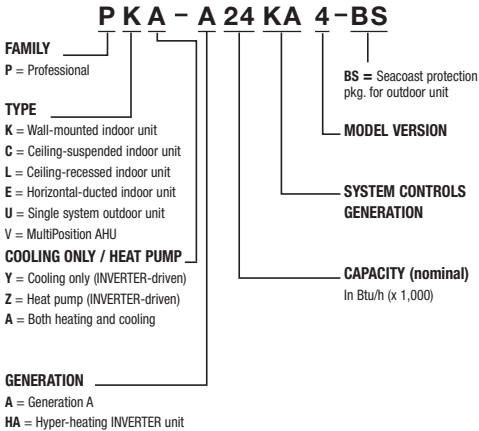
P K A – A 24 KA 4 – BS

FAMILY
P = Professional

TYPE
K = Wall-mounted indoor unit
C = Ceiling-suspended indoor unit
L = Ceiling-recessed indoor unit
E = Horizontal-ducted indoor unit
U = Single system outdoor unit
V = MultiPosition AHU

COOLING ONLY / HEAT PUMP
Y = Cooling only (INVERTER-driven)
Z = Heat pump (INVERTER-driven)
A = Both heating and cooling

GENERATION
A = Generation A
HA = Hyper-heating INVERTER unit

BS = Seacoast protection pkg. for outdoor unit

MODEL VERSION

SYSTEM CONTROLS GENERATION

CAPACITY (nominal)
In Btu/h (x 1,000)